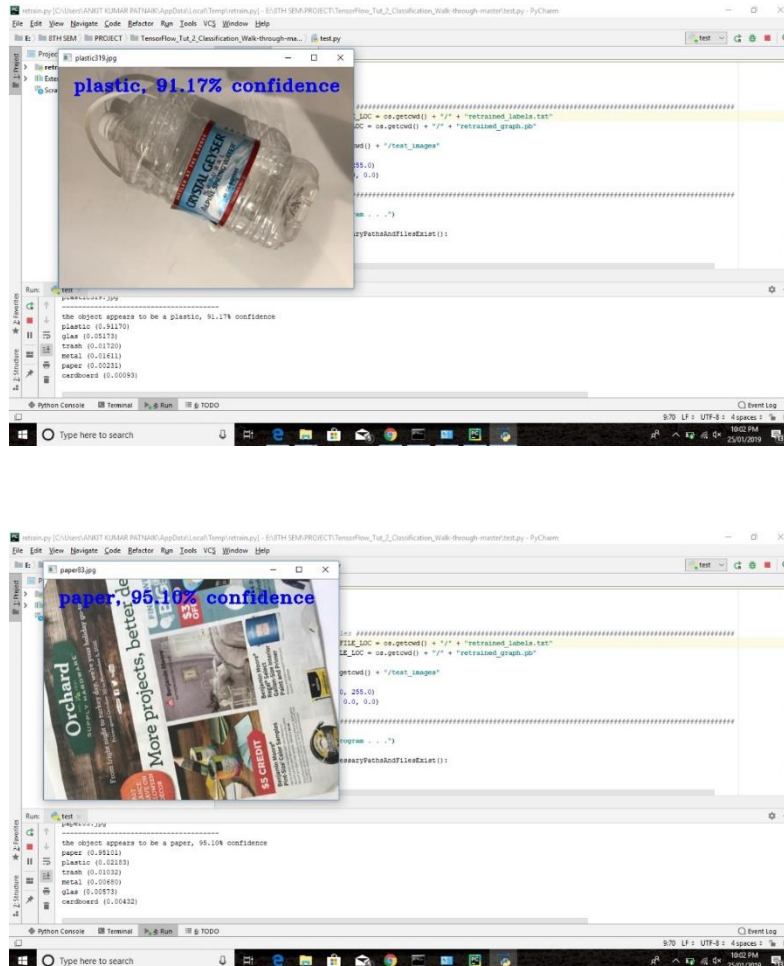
retrain.py [C:\Users\ANKIT KUMAR PATNAIK\AppData\Local\Temp\retrain.py] - E:\8TH SEM\PROJECT\TensorFlow_Tut_2_Classification_Walk-through-master\test.py - PyCharm

File Edit View Navigate Code Refactor Run Tools VCS Window Help

E: 8TH SEM PROJECT TensorFlow_Tut_2_Classification_Walk-through-ma... test.py

test

plastic319.jpg

plastic, 91.17% confidence

LOC = os.getcwd() + "/" + "retrained_labels.txt"
LOC = os.getcwd() + "/" + "retrained_graph.pb"

cwd() + "/test_images"

255.0)
, 0.0)

am . . .")

aryPathsAndFilesExist():

Run: test

the object appears to be a plastic, 91.17% confidence
plastic (0.91170)
glas (0.05173)
trash (0.01720)
metal (0.01611)
paper (0.00231)
cardboard (0.00093)

Python Console Terminal 4: Run 6: TODO

Event Log

9:70 LF UTF-8 4 spaces

Type here to search

10:02 PM 25/01/2019

retrain.py [C:\Users\ANKIT KUMAR PATNAIK\AppData\Local\Temp\retrain.py] - E:\8TH SEM\PROJECT\TensorFlow_Tut_2_Classification_Walk-through-master\test.py - PyCharm

File Edit View Navigate Code Refactor Run Tools VCS Window Help

paper83.jpg

paper, 95.10% confidence

Orchard

More projects, better de

$5 CREDIT

FILE_LOC = os.getcwd() + "/" + "retrained_labels.txt"
LE_LOC = os.getcwd() + "/" + "retrained_graph.pb"

getcwd() + "/test_images"

0, 255.0)
0.0, 0.0)

rogram . . .")

essaryPathsAndFilesExist():

Run: test

the object appears to be a paper, 95.10% confidence
paper (0.95101)
plastic (0.02183)
trash (0.01032)
metal (0.00680)
glas (0.00573)
cardboard (0.00432)

Python Console Terminal 4: Run 6: TODO

Event Log

9:70 LF UTF-8 4 spaces

Type here to search

10:02 PM 25/01/2019